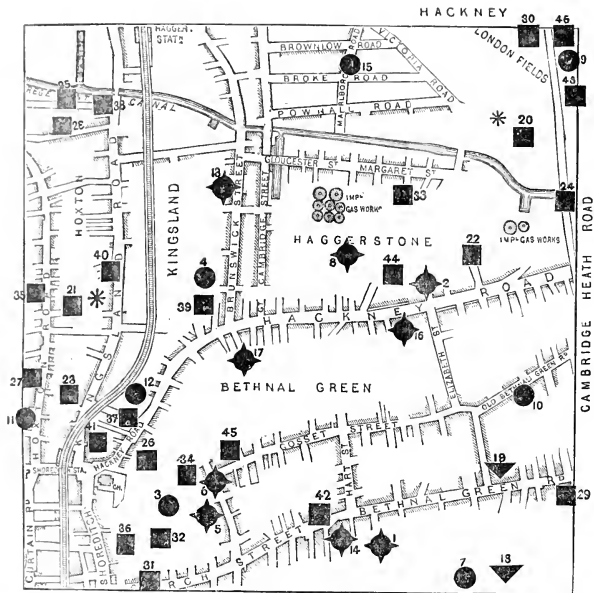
HACKNEY
HAGGEN. STATⁿ
BROWNLOW ROAD
VICTORIA ROAD
LONDON FIELDS
BROKE ROAD
POWNALL ROAD
MARLBORO ROAD
REGENT CANAL
HOXTON
KINGSLAND
GLOUCESTER ST
MARGARET ST
IMPˡ GAS WORKS
IMPˡ GAS WORKS
HAGGERSTONE
CAMBRIDGE HEATH ROAD
HACKNEY ROAD
BRUNSWICK ST
BETHNAL GREEN
OLD BETHNAL GREEN RD
COSSET STREET
BETHNAL GREEN RD
SHOREDITCH STA
HACKNEY RD
CURTAIN RD
SHOREDITCH
CHURCH STREET
30 46 9 43 15 25 38 28 20 24 13 33 22 4 8 44 2 40 35 21 39 16 17 10 27 23 12 11 37 41 26 45 19 29 34 6 3 42 5 36 32 14 1 31 7 18